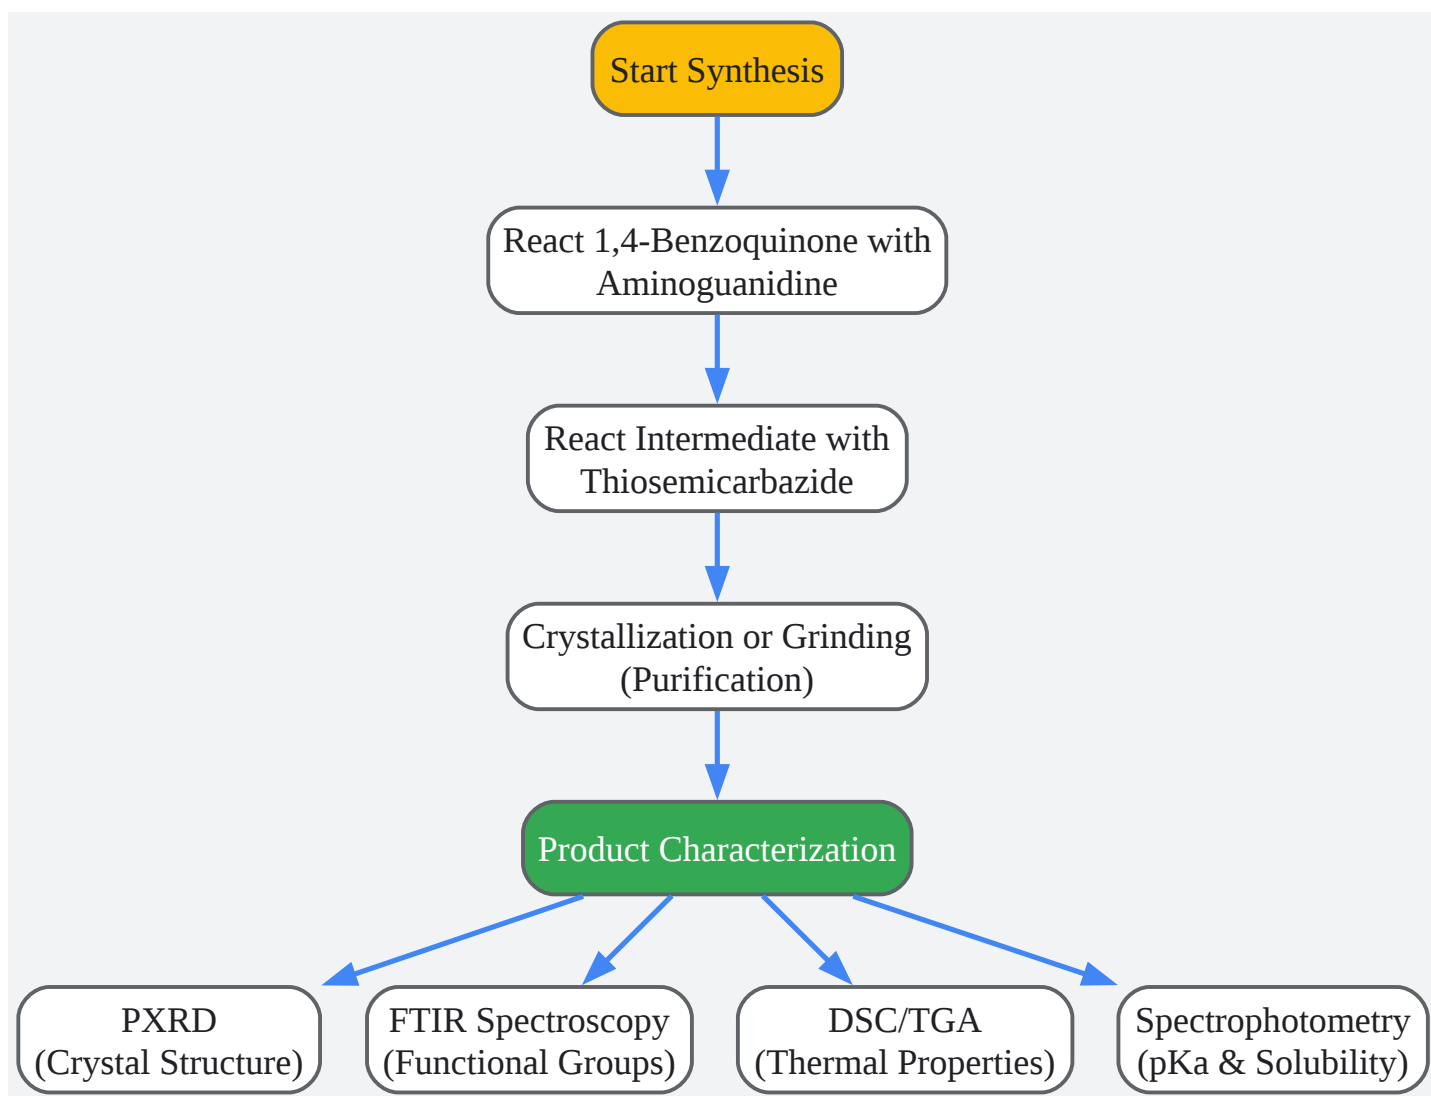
Start Synthesis

React 1,4-Benzoquinone with Aminoguanidine

React Intermediate with Thiosemicarbazide

Crystallization or Grinding (Purification)

Product Characterization

PXRD (Crystal Structure)

FTIR Spectroscopy (Functional Groups)

DSC/TGA (Thermal Properties)

Spectrophotometry (pKa & Solubility)